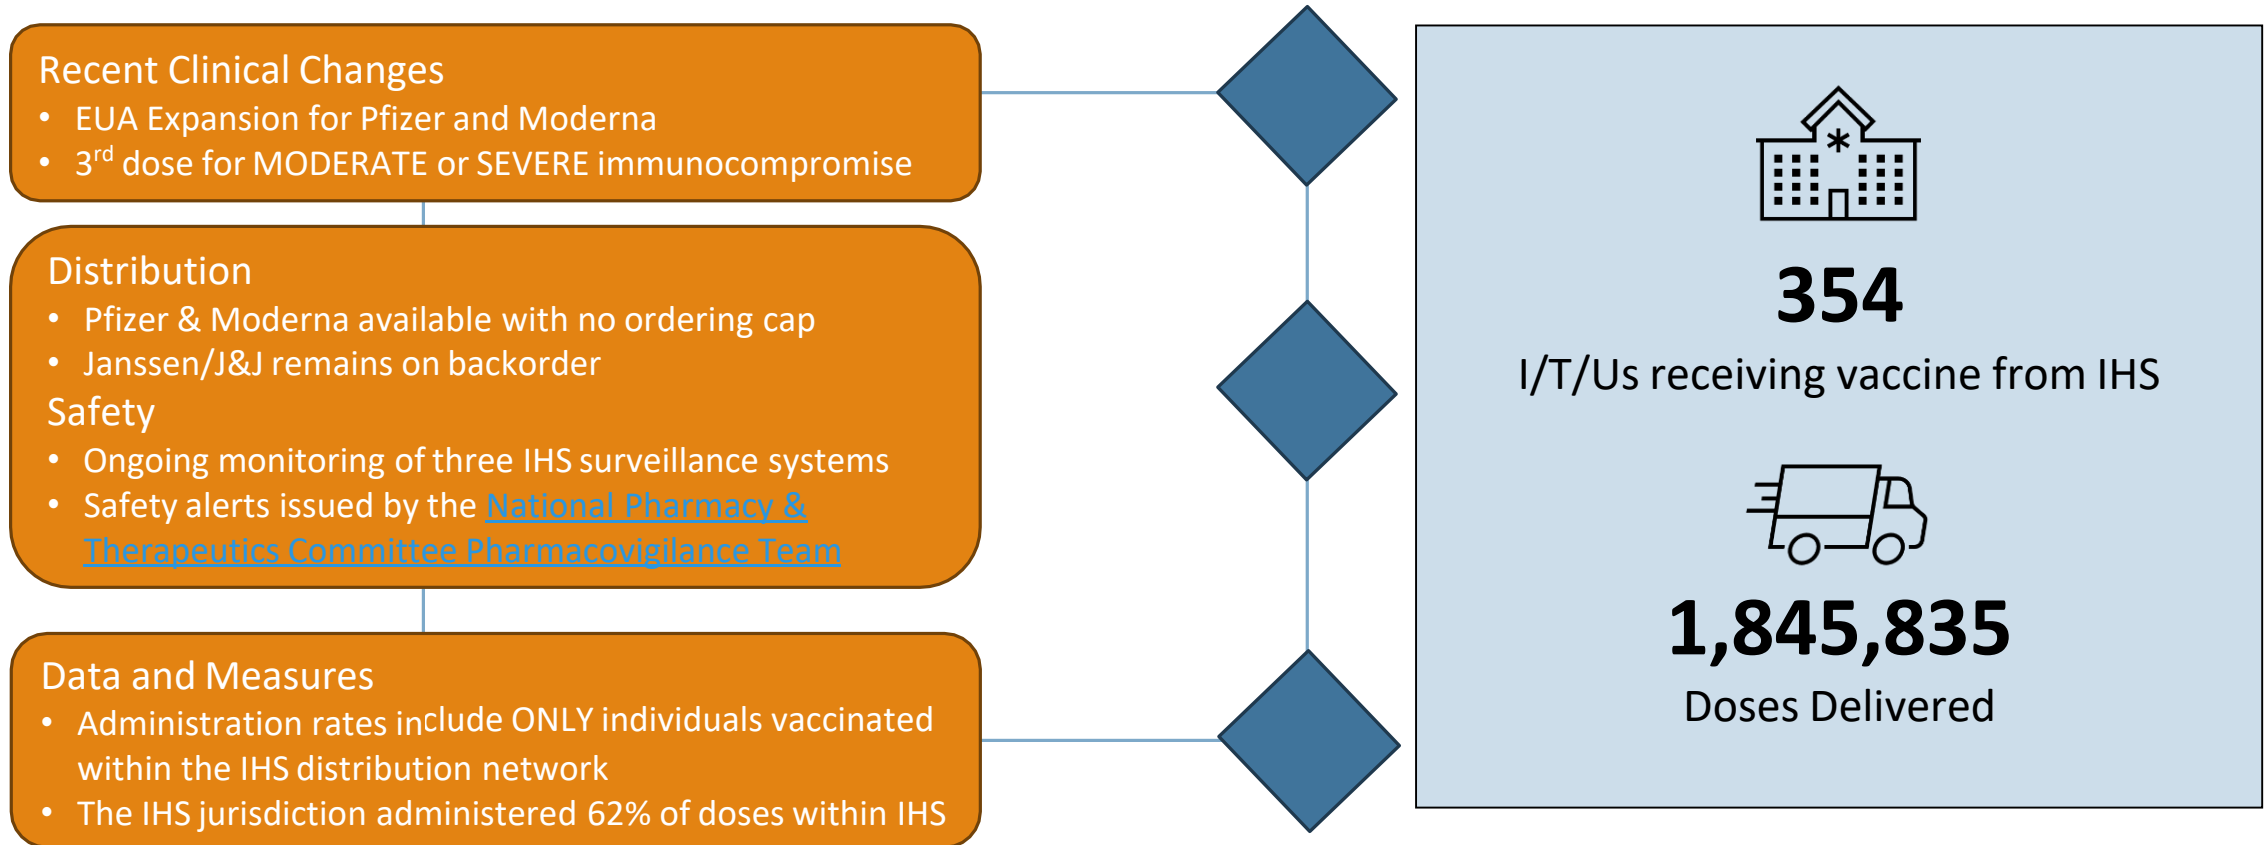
Recent Clinical Changes
• EUA Expansion for Pfizer and Moderna
• 3$^{rd}$ dose for MODERATE or SEVERE immunocompromise

Distribution
• Pfizer & Moderna available with no ordering cap
• Janssen/J&J remains on backorder
Safety
• Ongoing monitoring of three IHS surveillance systems
• Safety alerts issued by the National Pharmacy & Therapeutics Committee Pharmacovigilance Team

Data and Measures
• Administration rates include ONLY individuals vaccinated within the IHS distribution network
• The IHS jurisdiction administered 62% of doses within IHS

354
I/T/Us receiving vaccine from IHS

1,845,835
Doses Delivered